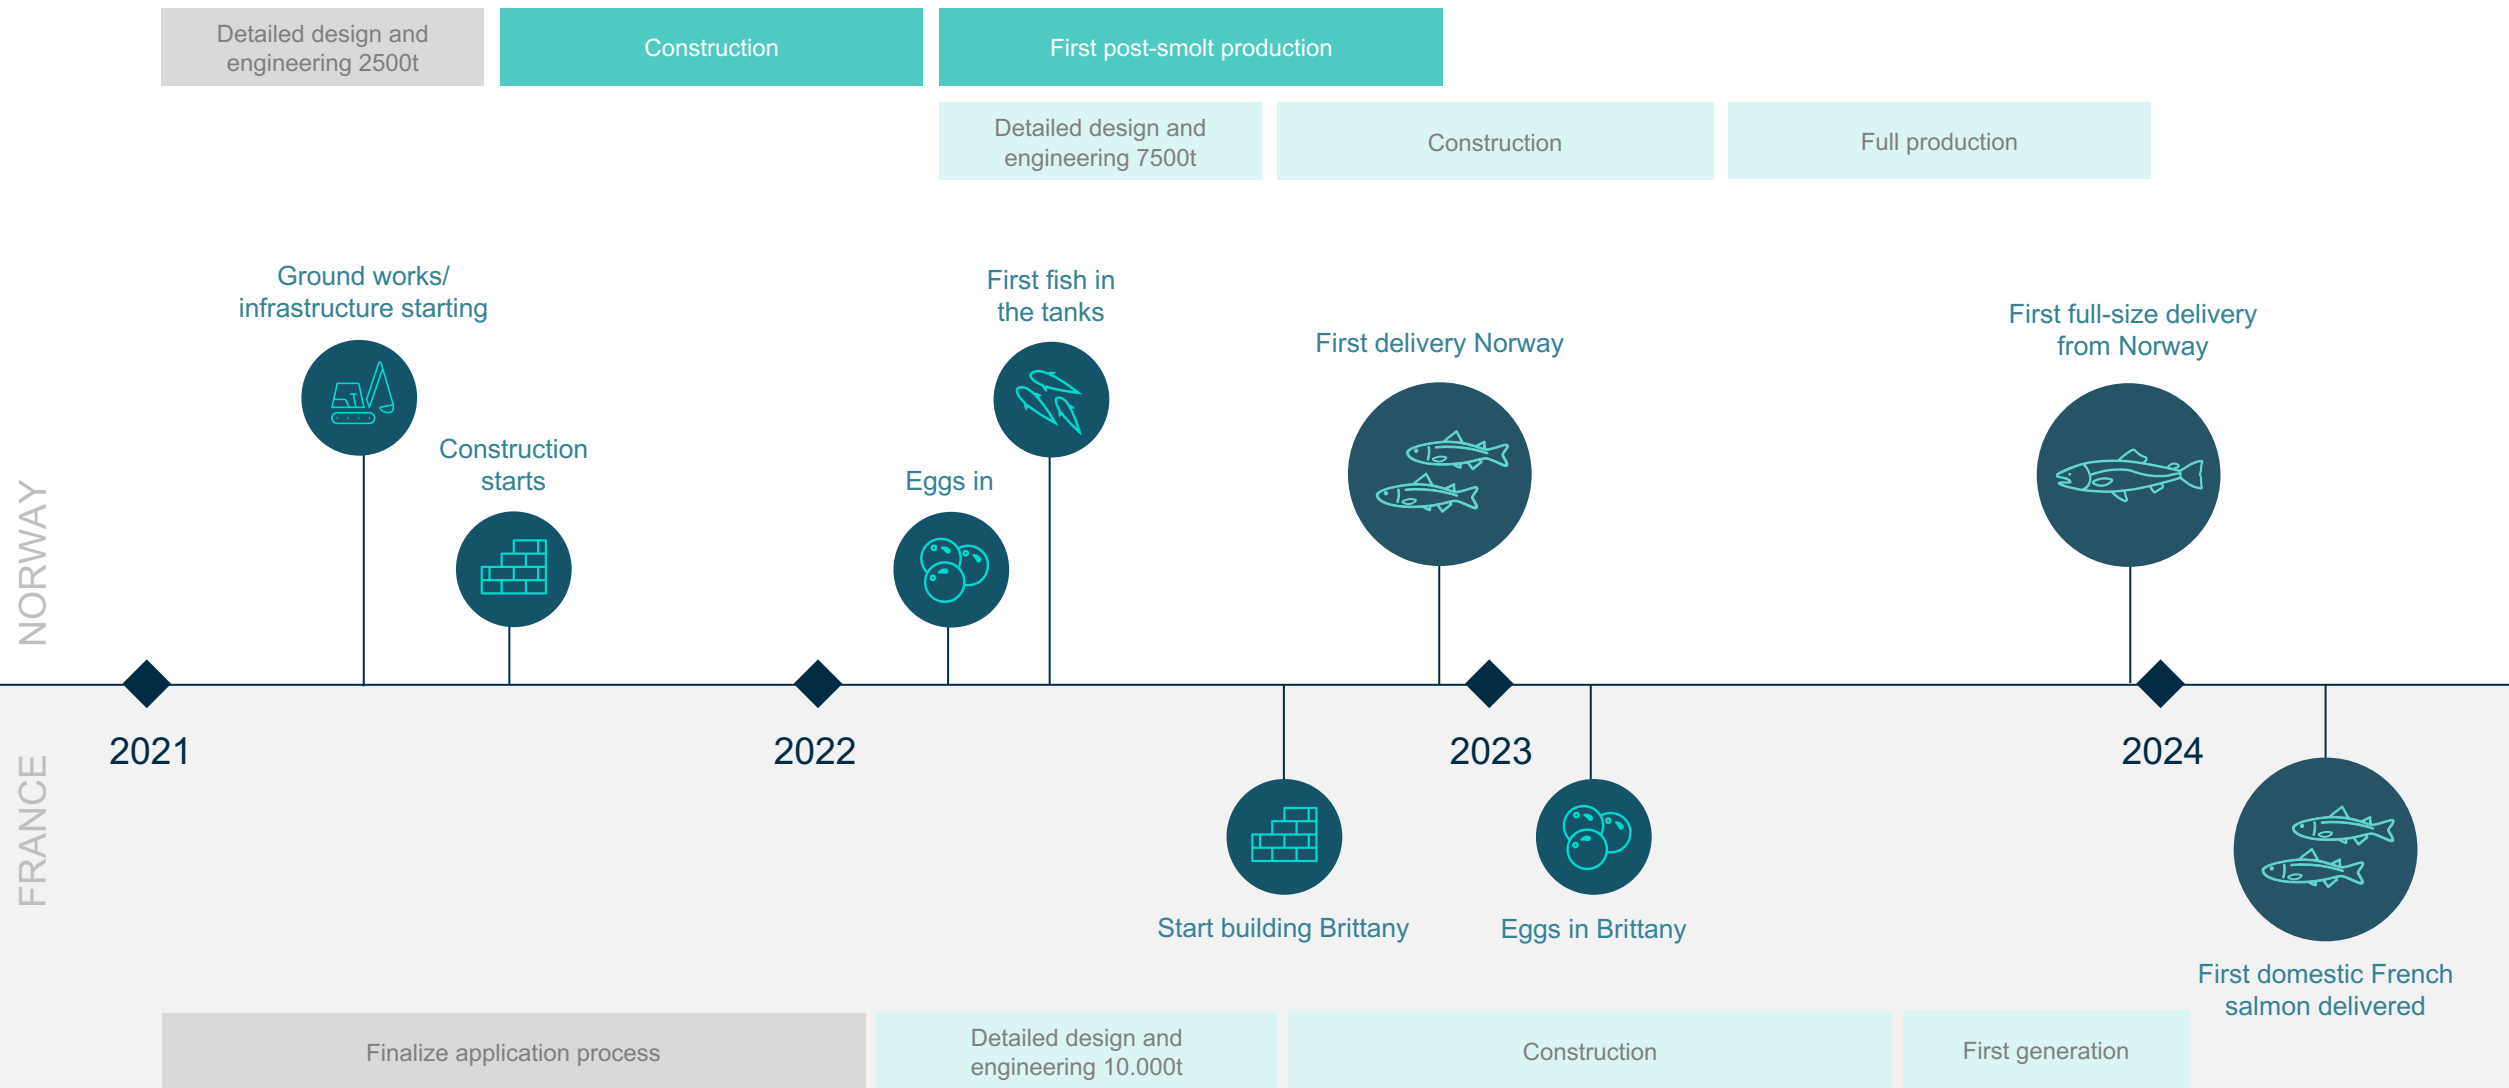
Detailed design and engineering 2500t

Construction

First post-smolt production

Detailed design and engineering 7500t

Construction

Full production

NORWAY

Ground works/ infrastructure starting

Construction starts

Eggs in

First fish in the tanks

First delivery Norway

First full-size delivery from Norway

2021

2022

2023

2024

FRANCE

Start building Brittany

Eggs in Brittany

First domestic French salmon delivered

Finalize application process

Detailed design and engineering 10.000t

Construction

First generation